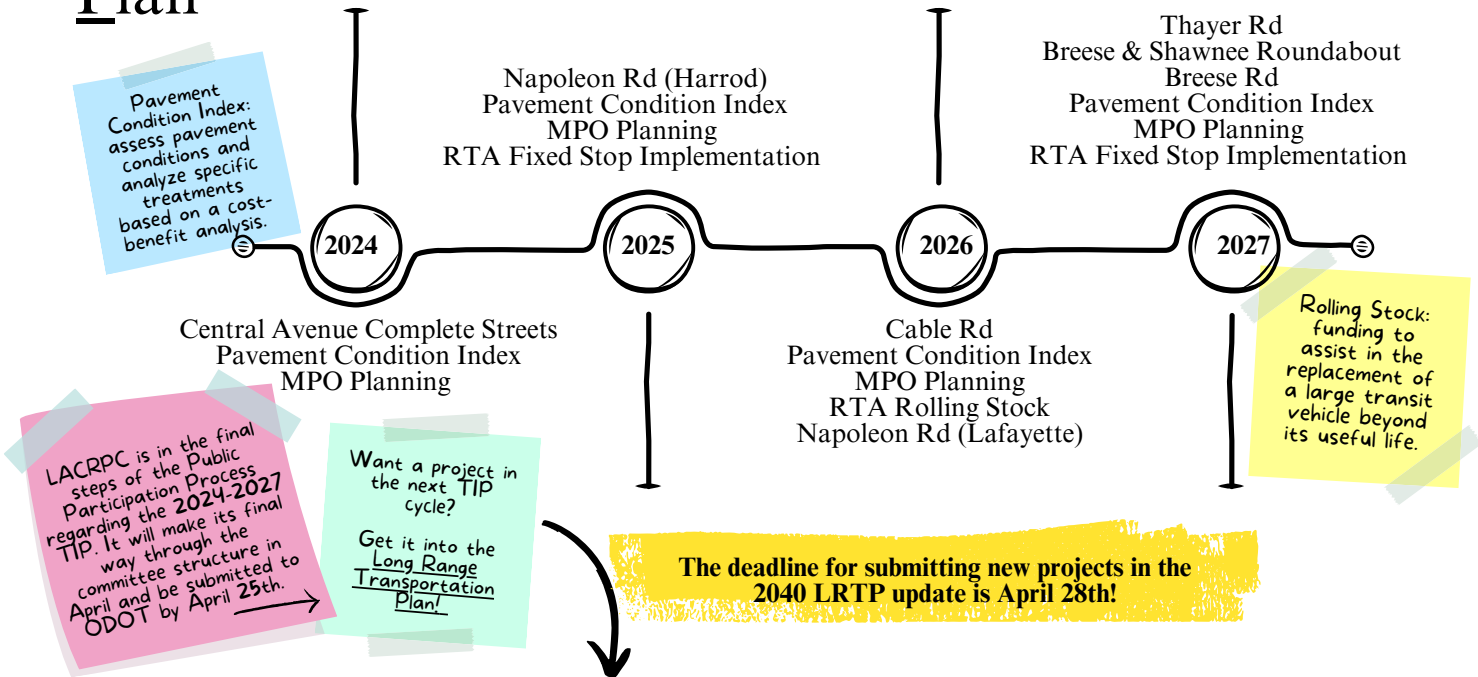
Plan

Pavement Condition Index: assess pavement conditions and analyze specific treatments based on a cost-benefit analysis.

Napoleon Rd (Harrod)
Pavement Condition Index
MPO Planning
RTA Fixed Stop Implementation

Thayer Rd
Breese & Shawnee Roundabout
Breese Rd
Pavement Condition Index
MPO Planning
RTA Fixed Stop Implementation

2024

2025

2026

2027

Central Avenue Complete Streets
Pavement Condition Index
MPO Planning

Cable Rd
Pavement Condition Index
MPO Planning
RTA Rolling Stock
Napoleon Rd (Lafayette)

Rolling Stock: funding to assist in the replacement of a large transit vehicle beyond its useful life.

LACRPC is in the final steps of the Public Participation Process regarding the 2024-2027 TIP. It will make its final way through the committee structure in April and be submitted to ODOT by April 25th.

Want a project in the next TIP cycle?

Get it into the Long Range Transportation Plan!

The deadline for submitting new projects in the 2040 LRTP update is April 28th!